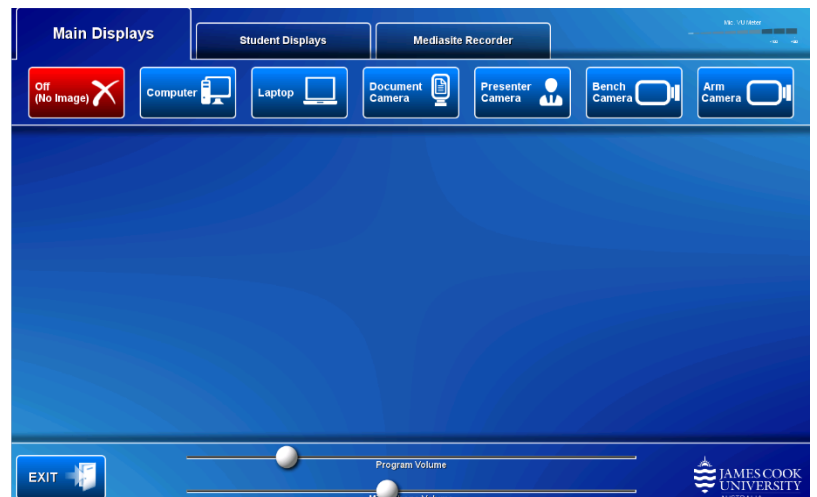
Main Displays

Student Displays

Mediasite Recorder

Mic VU Meter

Off (No Image)

Computer

Laptop

Document Camera

Presenter Camera

Bench Camera

Arm Camera

EXIT

Program Volume

M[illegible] Volume

JAMES COOK UNIVERSITY